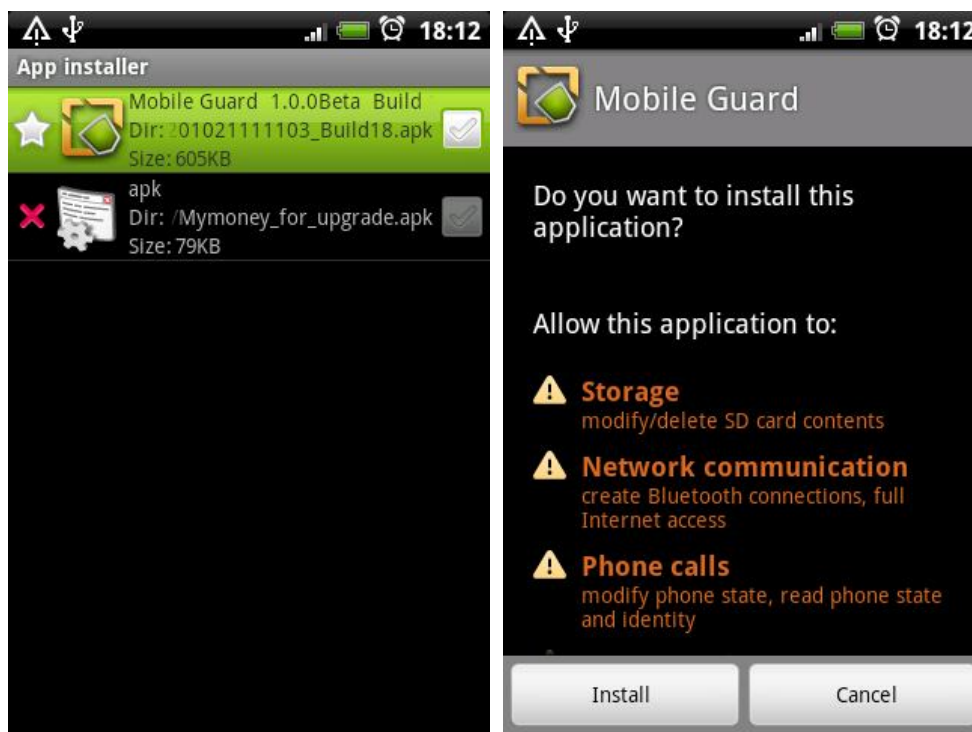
18:12

App installer

Mobile Guard 1.0.0Beta Build
Dir: 201021111103_Build18.apk
Size: 605KB

apk
Dir: /Mymoney_for_upgrade.apk
Size: 79KB

18:12

Mobile Guard

Do you want to install this application?

Allow this application to:

Storage
modify/delete SD card contents

Network communication
create Bluetooth connections, full Internet access

Phone calls
modify phone state, read phone state and identity

Install

Cancel